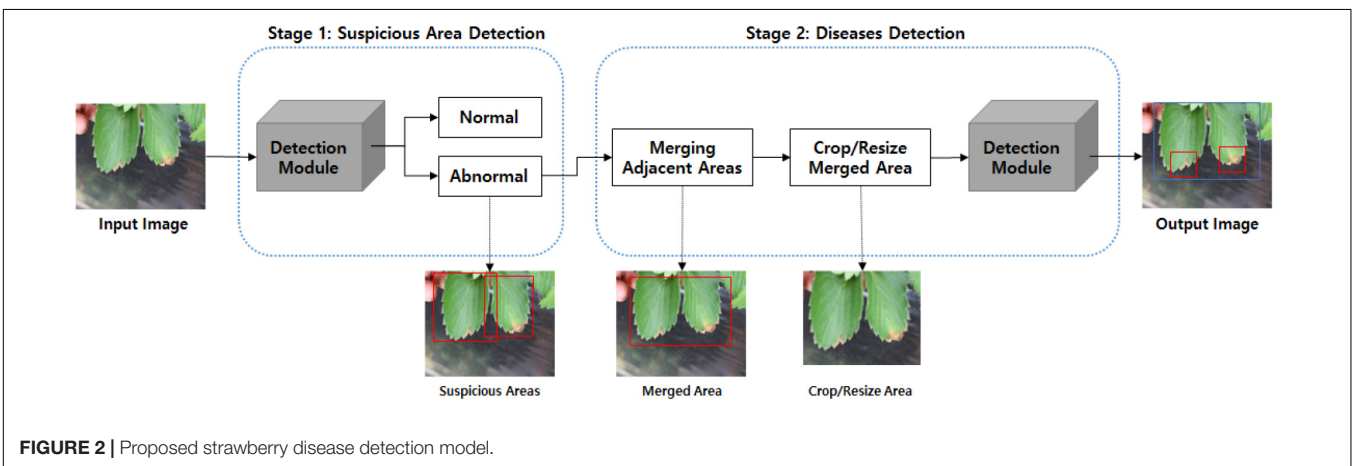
Stage 1: Suspicious Area Detection

Stage 2: Diseases Detection

Input Image

Detection Module

Normal

Abnormal

Merging Adjacent Areas

Crop/Resize Merged Area

Detection Module

Output Image

Suspicious Areas

Merged Area

Crop/Resize Area

FIGURE 2 | Proposed strawberry disease detection model.